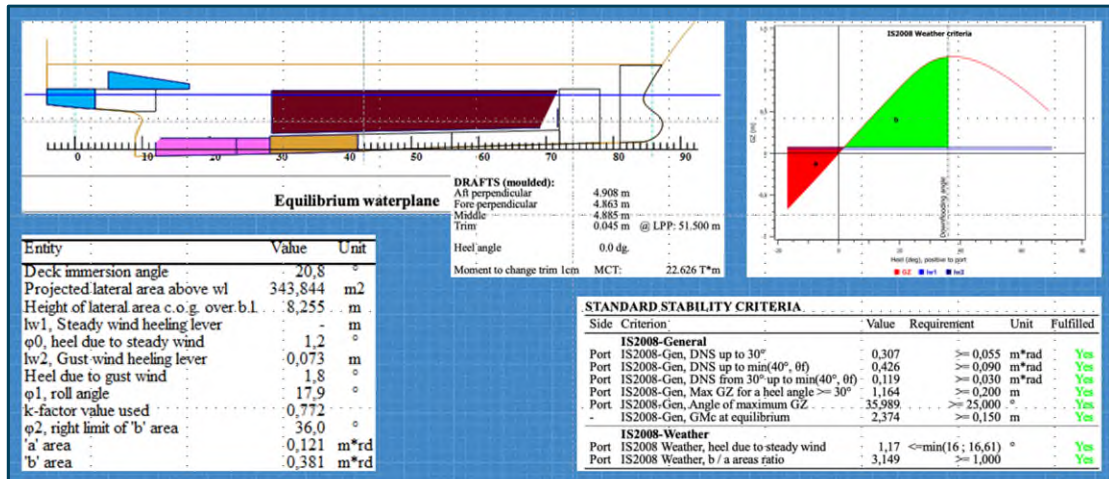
0 10 20 30 40 50 60 70 80 90

Equilibrium waterplane

DRAFTS (moulded):
Aft perpendicular 4.908 m
Fore perpendicular 4.863 m
Middle 4.885 m
Trim 0.045 m @ LPP: 51.500 m

Heel angle 0.0 dg.

Moment to change trim 1cm MCT: 22.626 T*m

IS2008 Weather criteria

GZ (m)

a

b

Downflooding angle

Heel (deg), positive to port

GZ lw1 lw2

| Entity | Value | Unit |
|---|---|---|
| Deck immersion angle | 20,8 | ° |
| Projected lateral area above wl | 343,844 | m2 |
| Height of lateral area c.o.g. over b.l. | 8,255 | m |
| lw1, Steady wind heeling lever | - | m |
| φ0, heel due to steady wind | 1,2 | ° |
| lw2, Gust wind heeling lever | 0,073 | m |
| Heel due to gust wind | 1,8 | ° |
| φ1, roll angle | 17,9 | ° |
| k-factor value used | 0,772 | |
| φ2, right limit of 'b' area | 36,0 | ° |
| 'a' area | 0,121 | m*rd |
| 'b' area | 0,381 | m*rd |

STANDARD STABILITY CRITERIA

| Side | Criterion | Value | Requirement | Unit | Fulfilled |
|---|---|---|---|---|---|
| | IS2008-General | | | | |
| Port | IS2008-Gen, DNS up to 30° | 0,307 | >= 0,055 | m*rad | Yes |
| Port | IS2008-Gen, DNS up to min(40°, θf) | 0,426 | >= 0,090 | m*rad | Yes |
| Port | IS2008-Gen, DNS from 30° up to min(40°, θf) | 0,119 | >= 0,030 | m*rad | Yes |
| Port | IS2008-Gen, Max GZ for a heel angle >= 30° | 1,164 | >= 0,200 | m | Yes |
| Port | IS2008-Gen, Angle of maximum GZ | 35,989 | >= 25,000 | ° | Yes |
| - | IS2008-Gen, GMc at equilibrium | 2,374 | >= 0,150 | m | Yes |
| | IS2008-Weather | | | | |
| Port | IS2008 Weather, heel due to steady wind | 1,17 | <=min(16 ; 16,61) | ° | Yes |
| Port | IS2008 Weather, b / a areas ratio | 3,149 | >= 1,000 | | Yes |